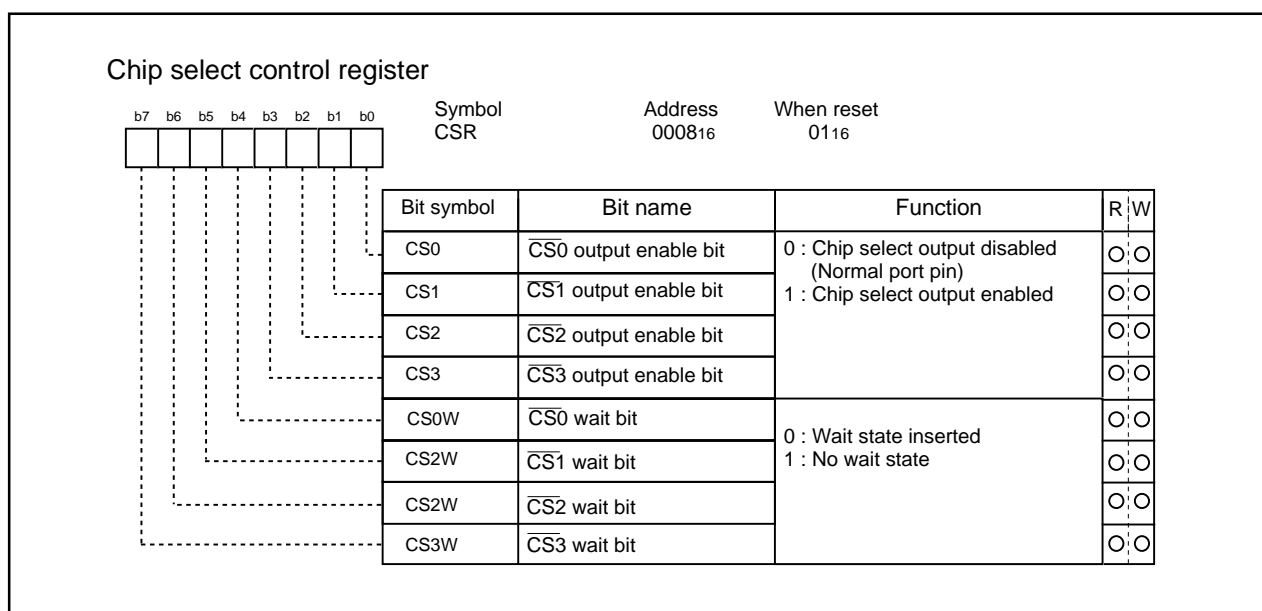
Chip select control register

b7 b6 b5 b4 b3 b2 b1 b0

Symbol
CSR

Address
$0008_{16}$

When reset
$01_{16}$

| Bit symbol | Bit name | Function | R | W |
|---|---|---|---|---|
| CS0 | $\overline{CS0}$ output enable bit | 0 : Chip select output disabled (Normal port pin) 1 : Chip select output enabled | O | O |
| CS1 | $\overline{CS1}$ output enable bit | | O | O |
| CS2 | $\overline{CS2}$ output enable bit | | O | O |
| CS3 | $\overline{CS3}$ output enable bit | | O | O |
| CS0W | $\overline{CS0}$ wait bit | 0 : Wait state inserted 1 : No wait state | O | O |
| CS2W | $\overline{CS1}$ wait bit | | O | O |
| CS2W | $\overline{CS2}$ wait bit | | O | O |
| CS3W | $\overline{CS3}$ wait bit | | O | O |